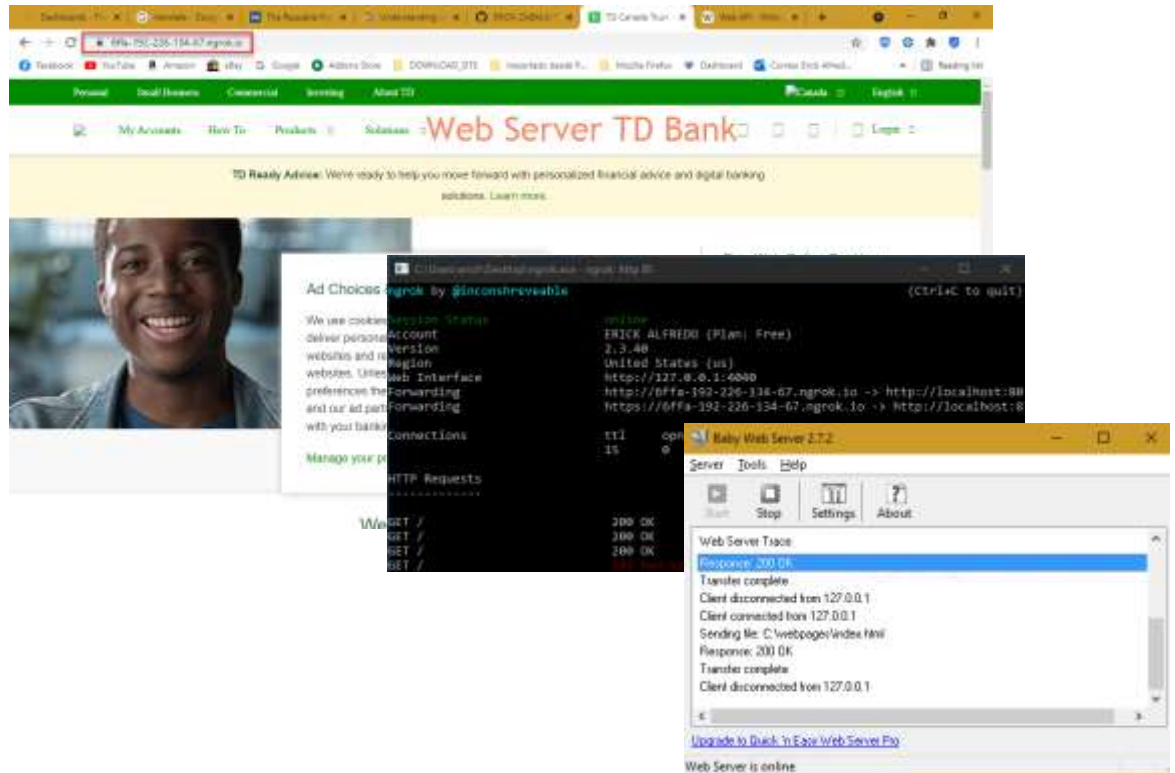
6ffa-192-226-134-67.ngrok.io

Facebook YouTube Amazon eBay Google Addons Store DOWNLOAD_STS Importado desde F... Mozilla Firefox Dashboard Correo: Erick Alfred...

Personal Small Business Commercial Investing About TD Canada English

My Accounts How To Products Solutions Web Server TD Bank Login

TD Ready Advice: We're ready to help you move forward with personalized financial advice and digital banking solutions. Learn more.

Ad Choices

We use cookies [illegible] deliver personal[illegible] websites and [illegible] websites. Unles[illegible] preferences the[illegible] and our ad part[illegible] with your bank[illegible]

Manage your p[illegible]

We

ngrok by @inconshreveable (Ctrl+C to quit)

Session Status online
Account ERICK ALFREDO (Plan: Free)
Version 2.3.40
Region United States (us)
Web Interface http://127.0.0.1:4040
Forwarding http://6ffa-192-226-134-67.ngrok.io -> http://localhost:80
Forwarding https://6ffa-192-226-134-67.ngrok.io -> http://localhost:8

Connections ttl opn
15 0

HTTP Requests
-------------

GET / 200 OK
GET / 200 OK
GET / 200 OK
GET / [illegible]

Baby Web Server 2.7.2

Server Tools Help

Start Stop Settings About

Web Server Trace

Response: 200 OK
Transfer complete
Client disconnected from 127.0.0.1
Client connected from 127.0.0.1
Sending file: C:\webpages\index.html
Response: 200 OK
Transfer complete
Client disconnected from 127.0.0.1

Upgrade to Quick 'n Easy Web Server Pro

Web Server is online